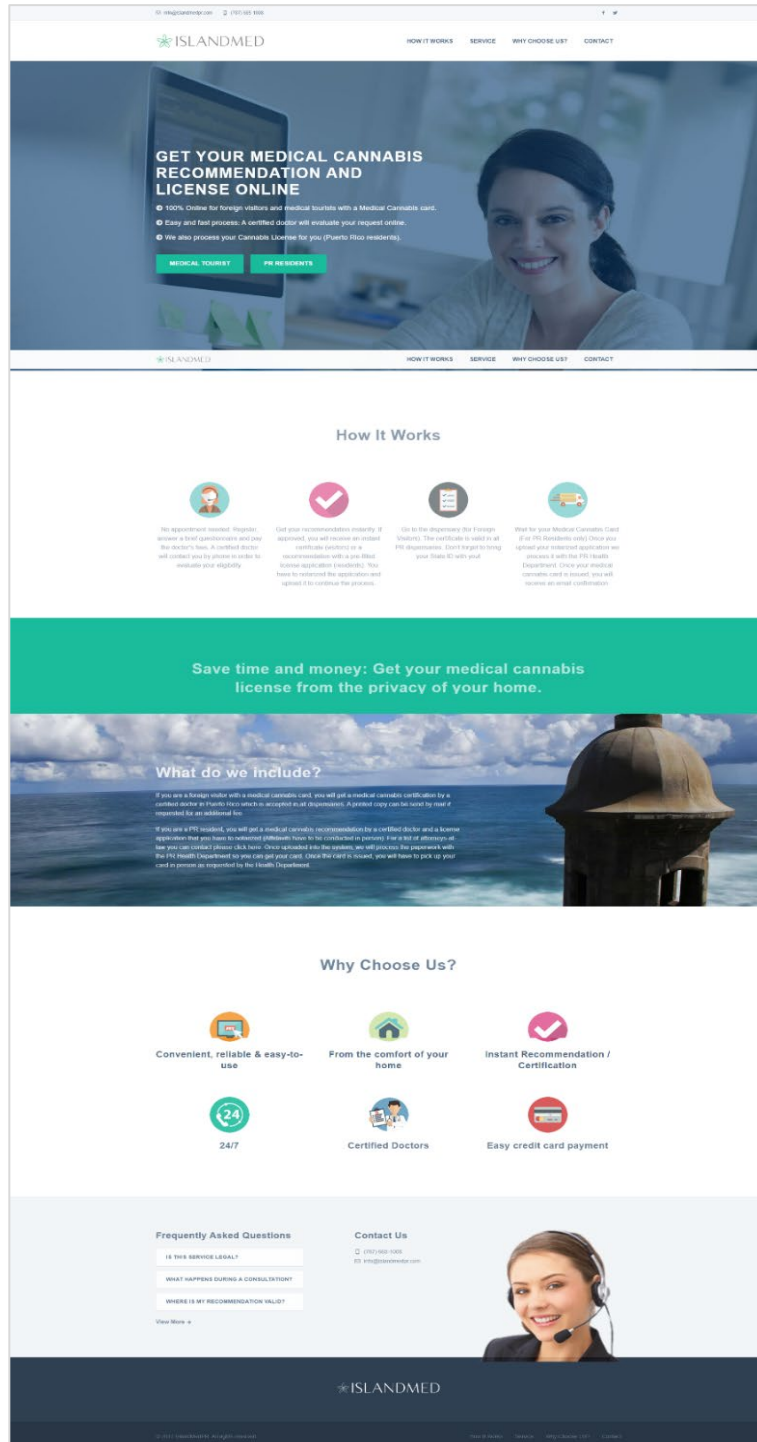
info@islandmedpr.com (787) 665-1069

ISLANDMED

HOW IT WORKS SERVICE WHY CHOOSE US? CONTACT

GET YOUR MEDICAL CANNABIS RECOMMENDATION AND LICENSE ONLINE

100% Online for foreign visitors and medical tourists with a Medical Cannabis card.

Easy and fast process. A certified doctor will evaluate your request online.

We also process your Cannabis License for you (Puerto Rico residents).

MEDICAL TOURIST PR RESIDENTS

ISLANDMED HOW IT WORKS SERVICE WHY CHOOSE US? CONTACT

How It Works

No appointment needed. Register, answer a brief questionnaire and pay the doctor's fees. A certified doctor will contact you by phone in order to evaluate your eligibility.

Get your recommendation instantly. If approved, you will receive an instant certificate (visitors) or a recommendation with a pre-filled license application (residents). You have to notarized the application and upload it to continue the process.

Go to the dispensary (for Foreign Visitors). The certificate is valid in all PR dispensaries. Don't forget to bring your State ID with you!

Wait for your Medical Cannabis Card (For PR Residents only) Once you upload your notarized application we process it with the PR Health Department. Once your medical cannabis card is issued, you will receive an email confirmation.

Save time and money: Get your medical cannabis license from the privacy of your home.

What do we Include?

If you are a foreign visitor with a medical cannabis card, you will get a medical cannabis certification by a certified doctor in Puerto Rico which is accepted in all dispensaries. A printed copy can be send by mail if requested for an additional fee.

If you are a PR resident, you will get a medical cannabis recommendation by a certified doctor and a license application that you have to notarized (Affidavits have to be conducted in person). For a list of attorneys at law you can contact please click here. Once uploaded into the system, we will process the paperwork with the PR Health Department so you can get your card. Once the card is issued, you will have to pick up your card in person as requested by the Health Department.

Why Choose Us?

Convenient, reliable & easy-to-use

From the comfort of your home

Instant Recommendation / Certification

24/7

Certified Doctors

Easy credit card payment

Frequently Asked Questions

IS THIS SERVICE LEGAL?

WHAT HAPPENS DURING A CONSULTATION?

WHERE IS MY RECOMMENDATION VALID?

View More »

Contact Us

(787) 665-1069

info@islandmedpr.com

ISLANDMED

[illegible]